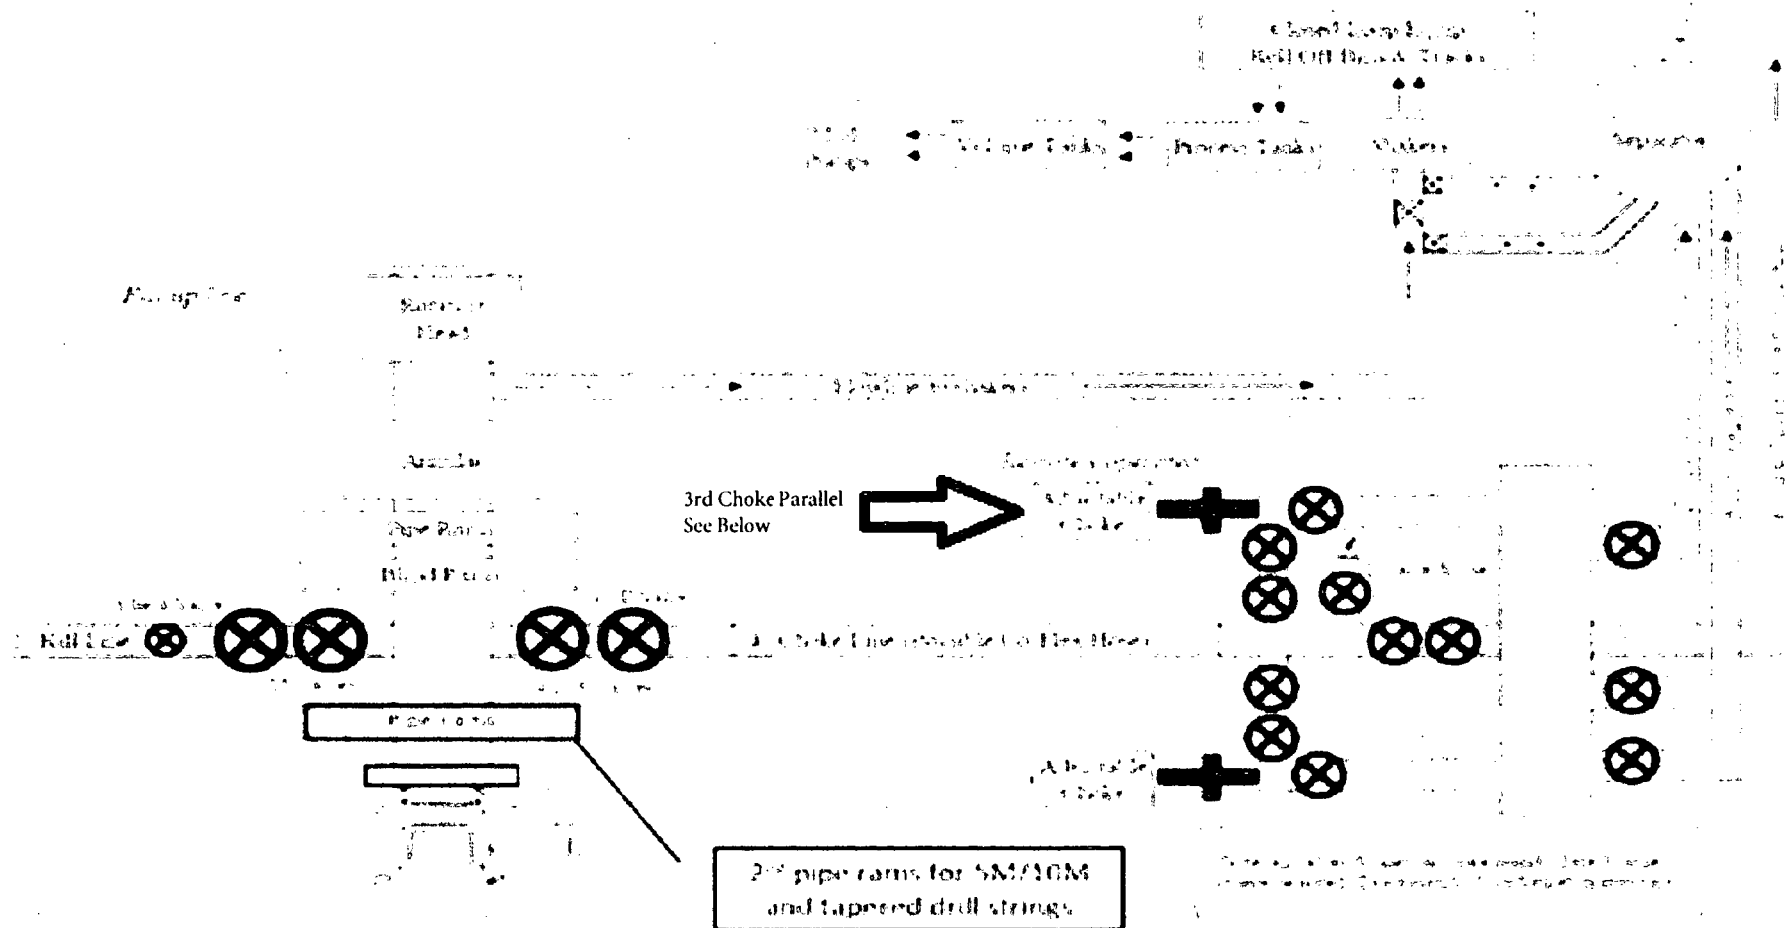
Closed Loop System
Roll Off Bins & Trucks

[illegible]
Volume Tanks
Process Tanks
Shakers

Rotating
Head

Annular

Pipe Rams

Blind Rams

Kill Line

3rd Choke Parallel
See Below

Adjustable
Choke

Choke Line

Adjustable
Choke

Pipe Rams

2nd pipe rams for 5M/10M
and tapered drill strings